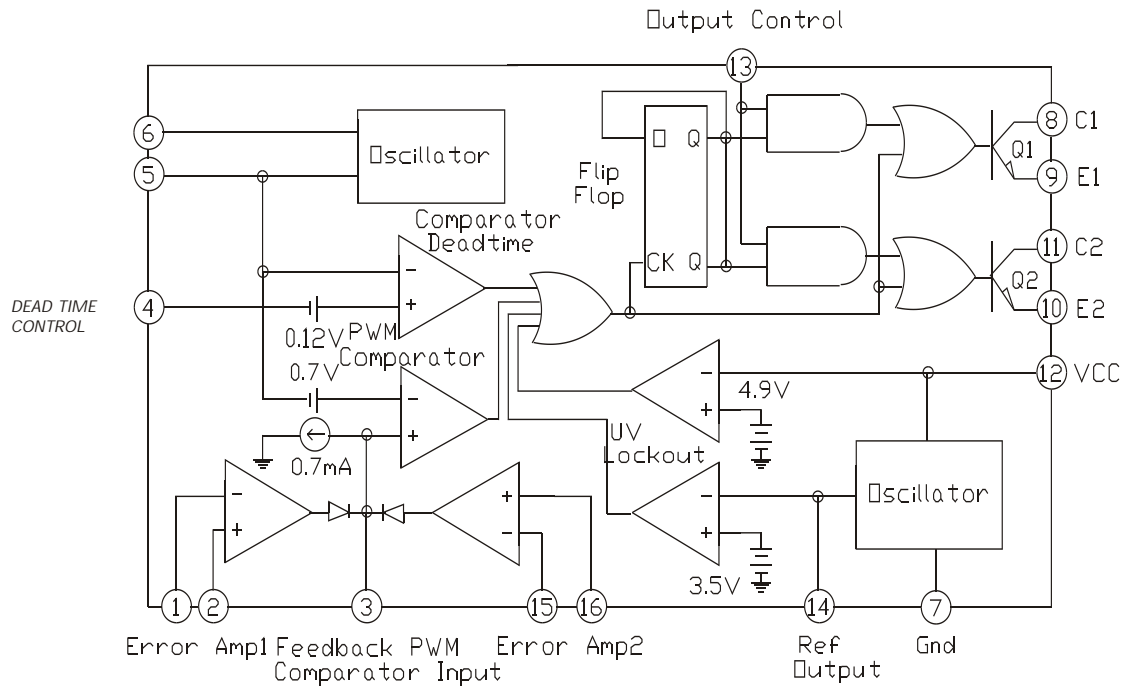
Output Control

13

6

5

Oscillator

Flip Flop

D Q

CK Q

8 C1

Q1

9 E1

11 C2

Q2

10 E2

Comparator Deadtime

DEAD TIME CONTROL

4

−

+

0.12V PWM Comparator

0.7V

−

+

0.7mA

12 VCC

−

+

4.9V

UV Lockout

−

+

3.5V

Oscillator

−

+

+

−

1 2 3 15 16 14 7

Error Amp1 Feedback PWM Comparator Input Error Amp2 Ref Output Gnd